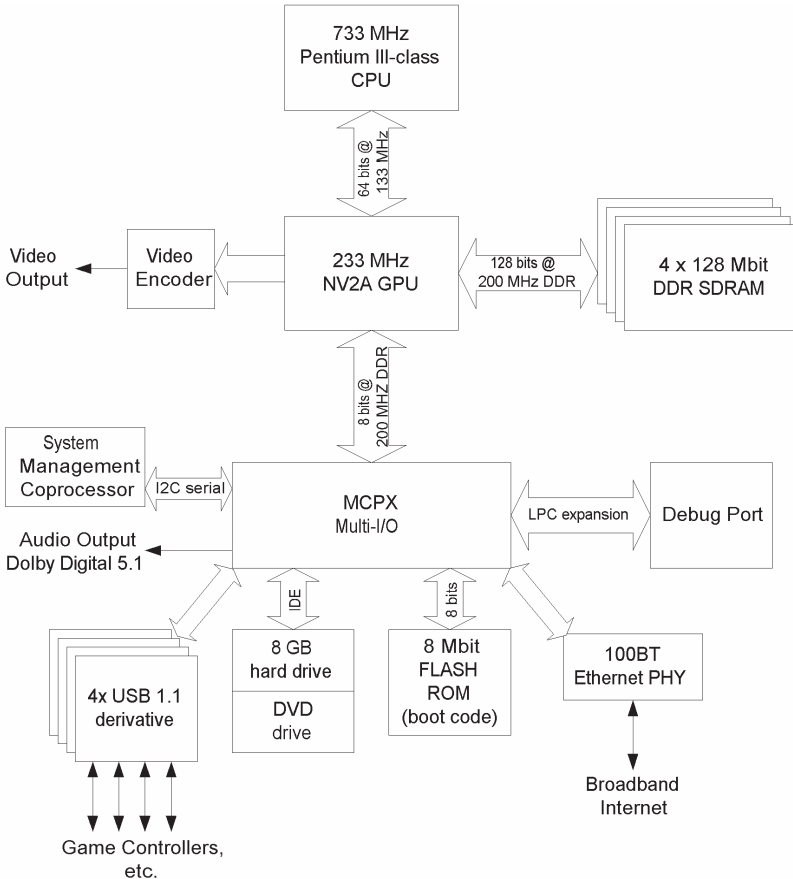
733 MHz
Pentium III-class
CPU

64 bits @
133 MHz

Video Output

Video Encoder

233 MHz
NV2A GPU

128 bits @
200 MHz DDR

4 x 128 Mbit
DDR SDRAM

8 bits @
200 MHZ DDR

System
Management
Coprocessor

I2C serial

MCPX
Multi-I/O

LPC expansion

Debug Port

Audio Output
Dolby Digital 5.1

IDE

8 bits

4x USB 1.1
derivative

8 GB
hard drive

DVD
drive

8 Mbit
FLASH
ROM
(boot code)

100BT
Ethernet PHY

Broadband
Internet

Game Controllers,
etc.